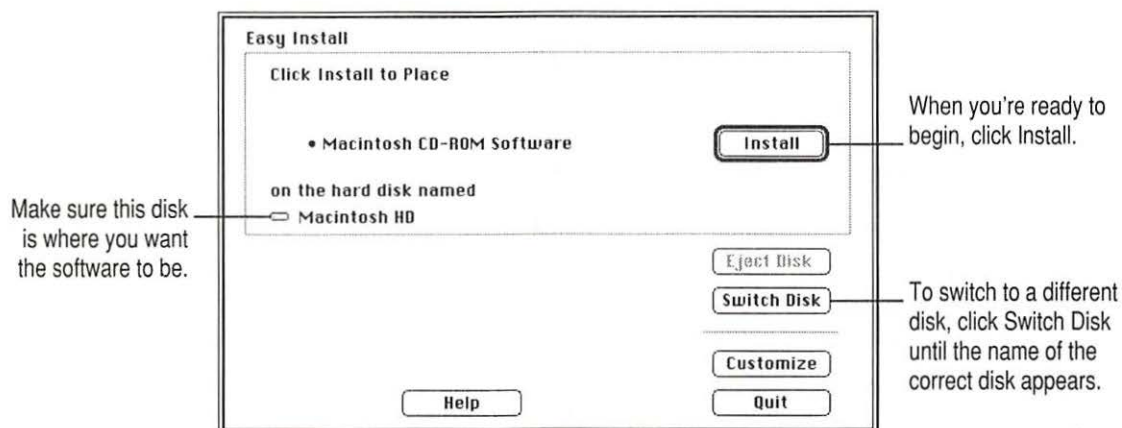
Easy Install

Click Install to Place

• Macintosh CD-ROM Software

Install

on the hard disk named

Macintosh HD

Eject Disk

Switch Disk

Customize

Help

Quit

When you're ready to begin, click Install.

Make sure this disk is where you want the software to be.

To switch to a different disk, click Switch Disk until the name of the correct disk appears.